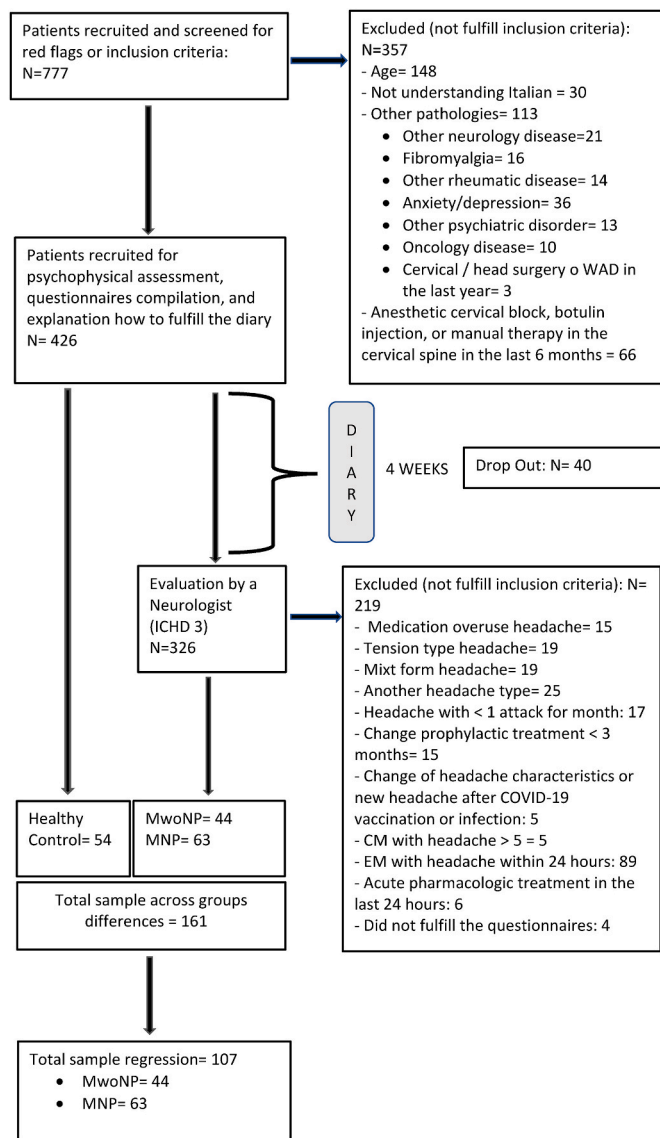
Patients recruited and screened for red flags or inclusion criteria:
N=777

Excluded (not fulfill inclusion criteria):
N=357
- Age= 148
- Not understanding Italian = 30
- Other pathologies= 113
• Other neurology disease=21
• Fibromyalgia= 16
• Other rheumatic disease= 14
• Anxiety/depression= 36
• Other psychiatric disorder= 13
• Oncology disease= 10
• Cervical / head surgery o WAD in the last year= 3
- Anesthetic cervical block, botulin injection, or manual therapy in the cervical spine in the last 6 months = 66

Patients recruited for psychophysical assessment, questionnaires compilation, and explanation how to fulfill the diary
N= 426

D
I
A
R
Y

4 WEEKS

Drop Out: N= 40

Evaluation by a Neurologist (ICHD 3)
N=326

Excluded (not fulfill inclusion criteria): N= 219
- Medication overuse headache= 15
- Tension type headache= 19
- Mixt form headache= 19
- Another headache type= 25
- Headache with < 1 attack for month: 17
- Change prophylactic treatment < 3 months= 15
- Change of headache characteristics or new headache after COVID-19 vaccination or infection: 5
- CM with headache > 5 = 5
- EM with headache within 24 hours: 89
- Acute pharmacologic treatment in the last 24 hours: 6
- Did not fulfill the questionnaires: 4

Healthy Control= 54

MwoNP= 44
MNP= 63

Total sample across groups differences = 161

Total sample regression= 107
• MwoNP= 44
• MNP= 63